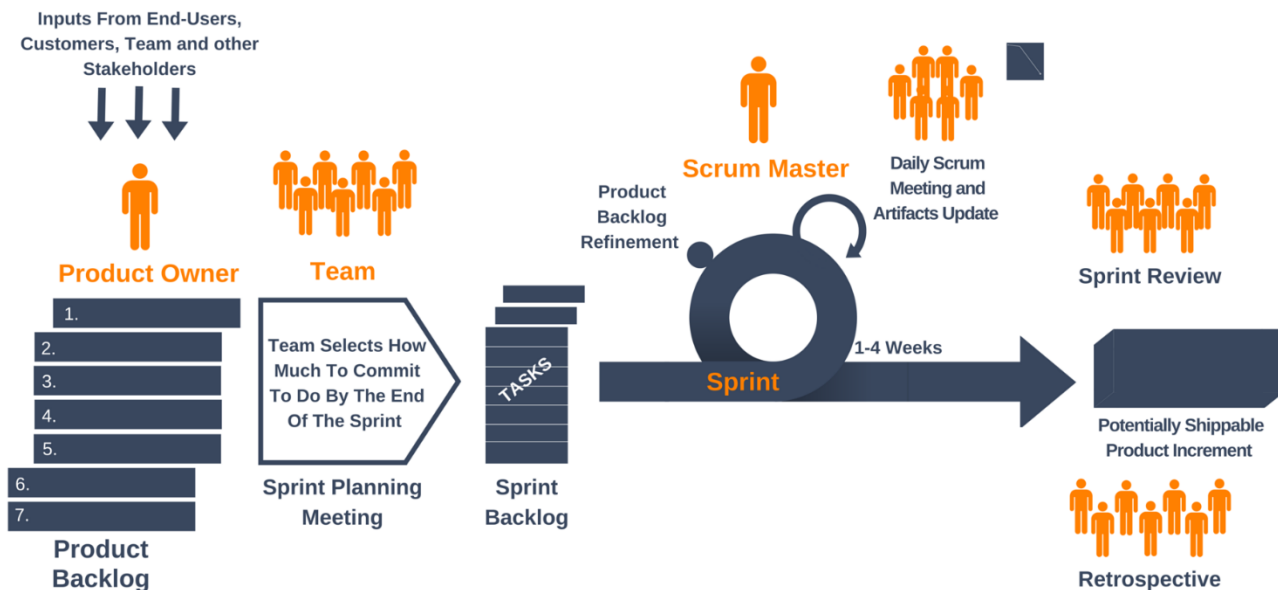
Inputs From End-Users, Customers, Team and other Stakeholders

Product Owner

1.
2.
3.
4.
5.
6.
7.

Product Backlog

Team

Team Selects How Much To Commit To Do By The End Of The Sprint

Sprint Planning Meeting

TASKS

Sprint Backlog

Product Backlog Refinement

Scrum Master

Daily Scrum Meeting and Artifacts Update

Sprint

1-4 Weeks

Sprint Review

Potentially Shippable Product Increment

Retrospective